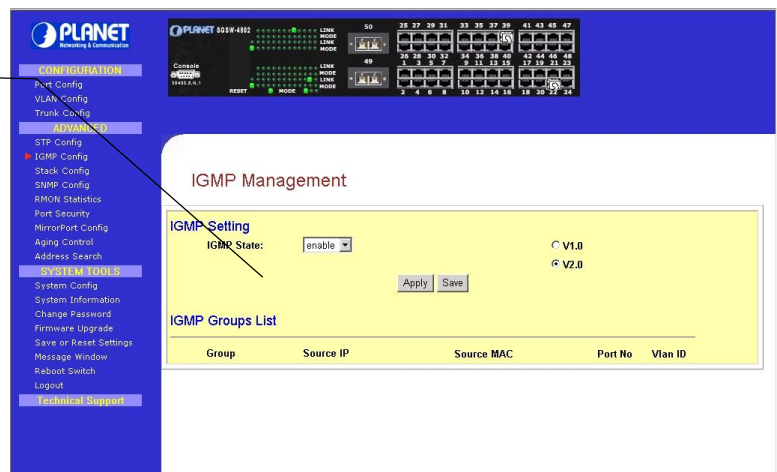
PLANET
Networking & Communication

CONFIGURATION
Port Config
VLAN Config
Trunk Config
ADVANCED
STP Config
IGMP Config
Stack Config
SNMP Config
RMON Statistics
Port Security
MirrorPort Config
Aging Control
Address Search
SYSTEM TOOLS
System Config
System Information
Change Password
Firmware Upgrade
Save or Reset Settings
Message Window
Reboot Switch
Logout
Technical Support

PLANET SGSW-4802
LINK MODE LINK MODE
LINK MODE LINK MODE
50
49
Console
RESET MODE
25 27 29 31 33 35 37 39 41 43 45 47
26 28 30 32 34 36 38 40 42 44 46 48
1 3 5 7 9 11 13 15 17 19 21 23
2 4 6 8 10 12 14 16 18 20 22 24

IGMP Management

IGMP Setting
IGMP State: enable
V1.0
V2.0
Apply Save

IGMP Groups List

| Group | Source IP | Source MAC | Port No | Vlan ID |
|---|---|---|---|---|